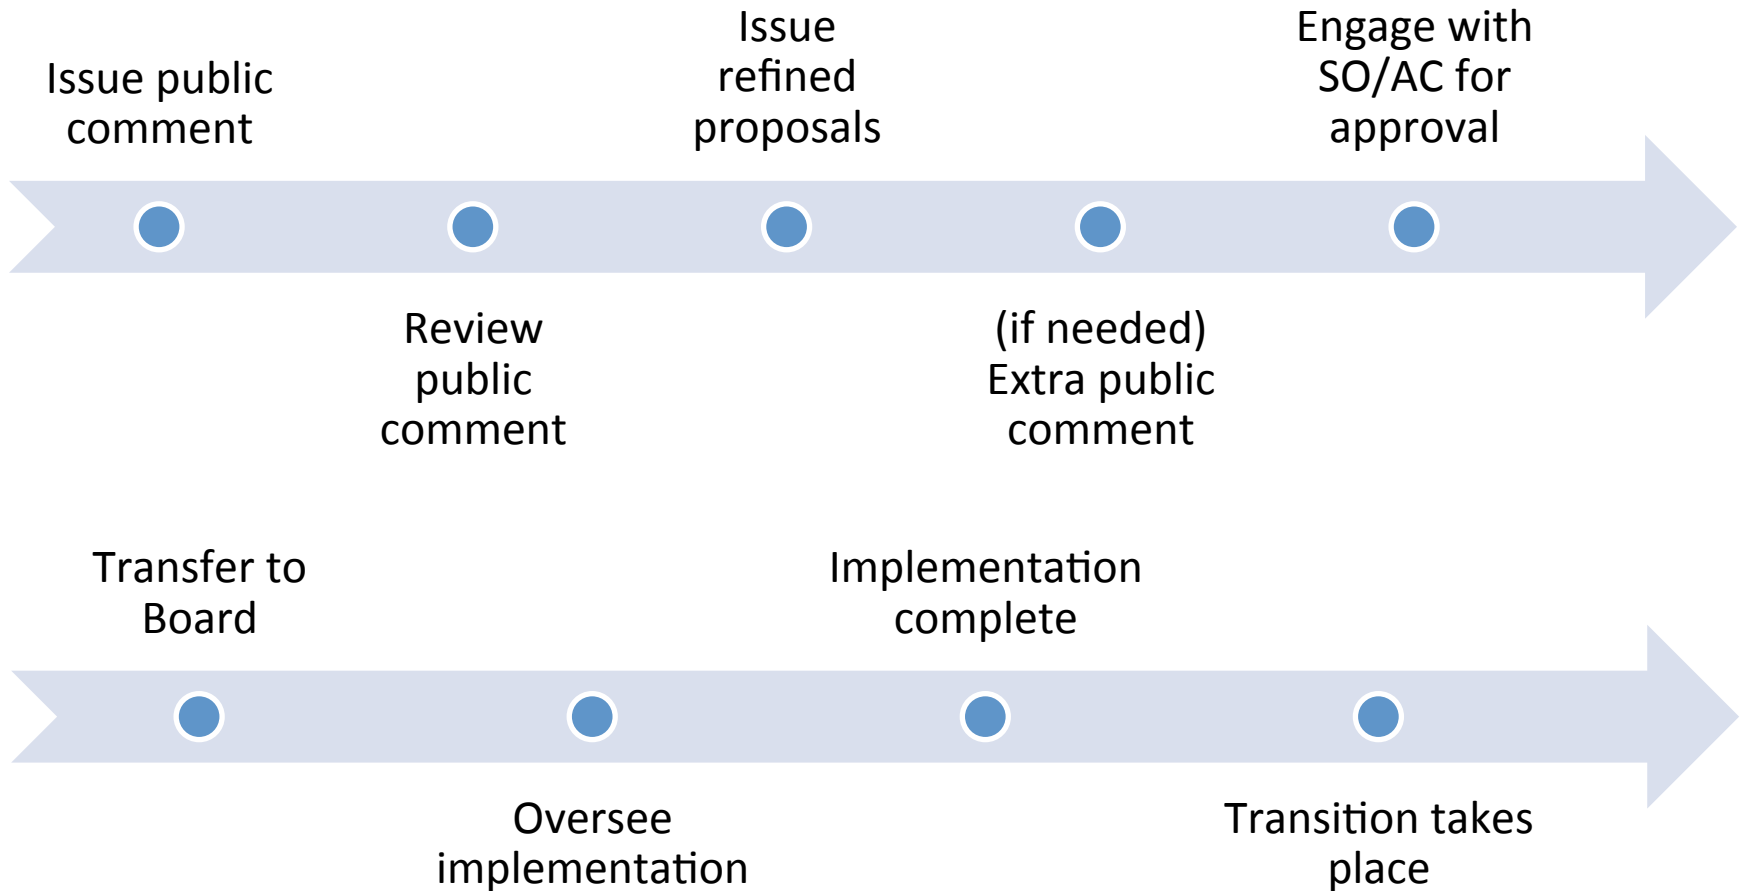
Issue public comment

Review public comment

Issue refined proposals

(if needed) Extra public comment

Engage with SO/AC for approval

Transfer to Board

Oversee implementation

Implementation complete

Transition takes place